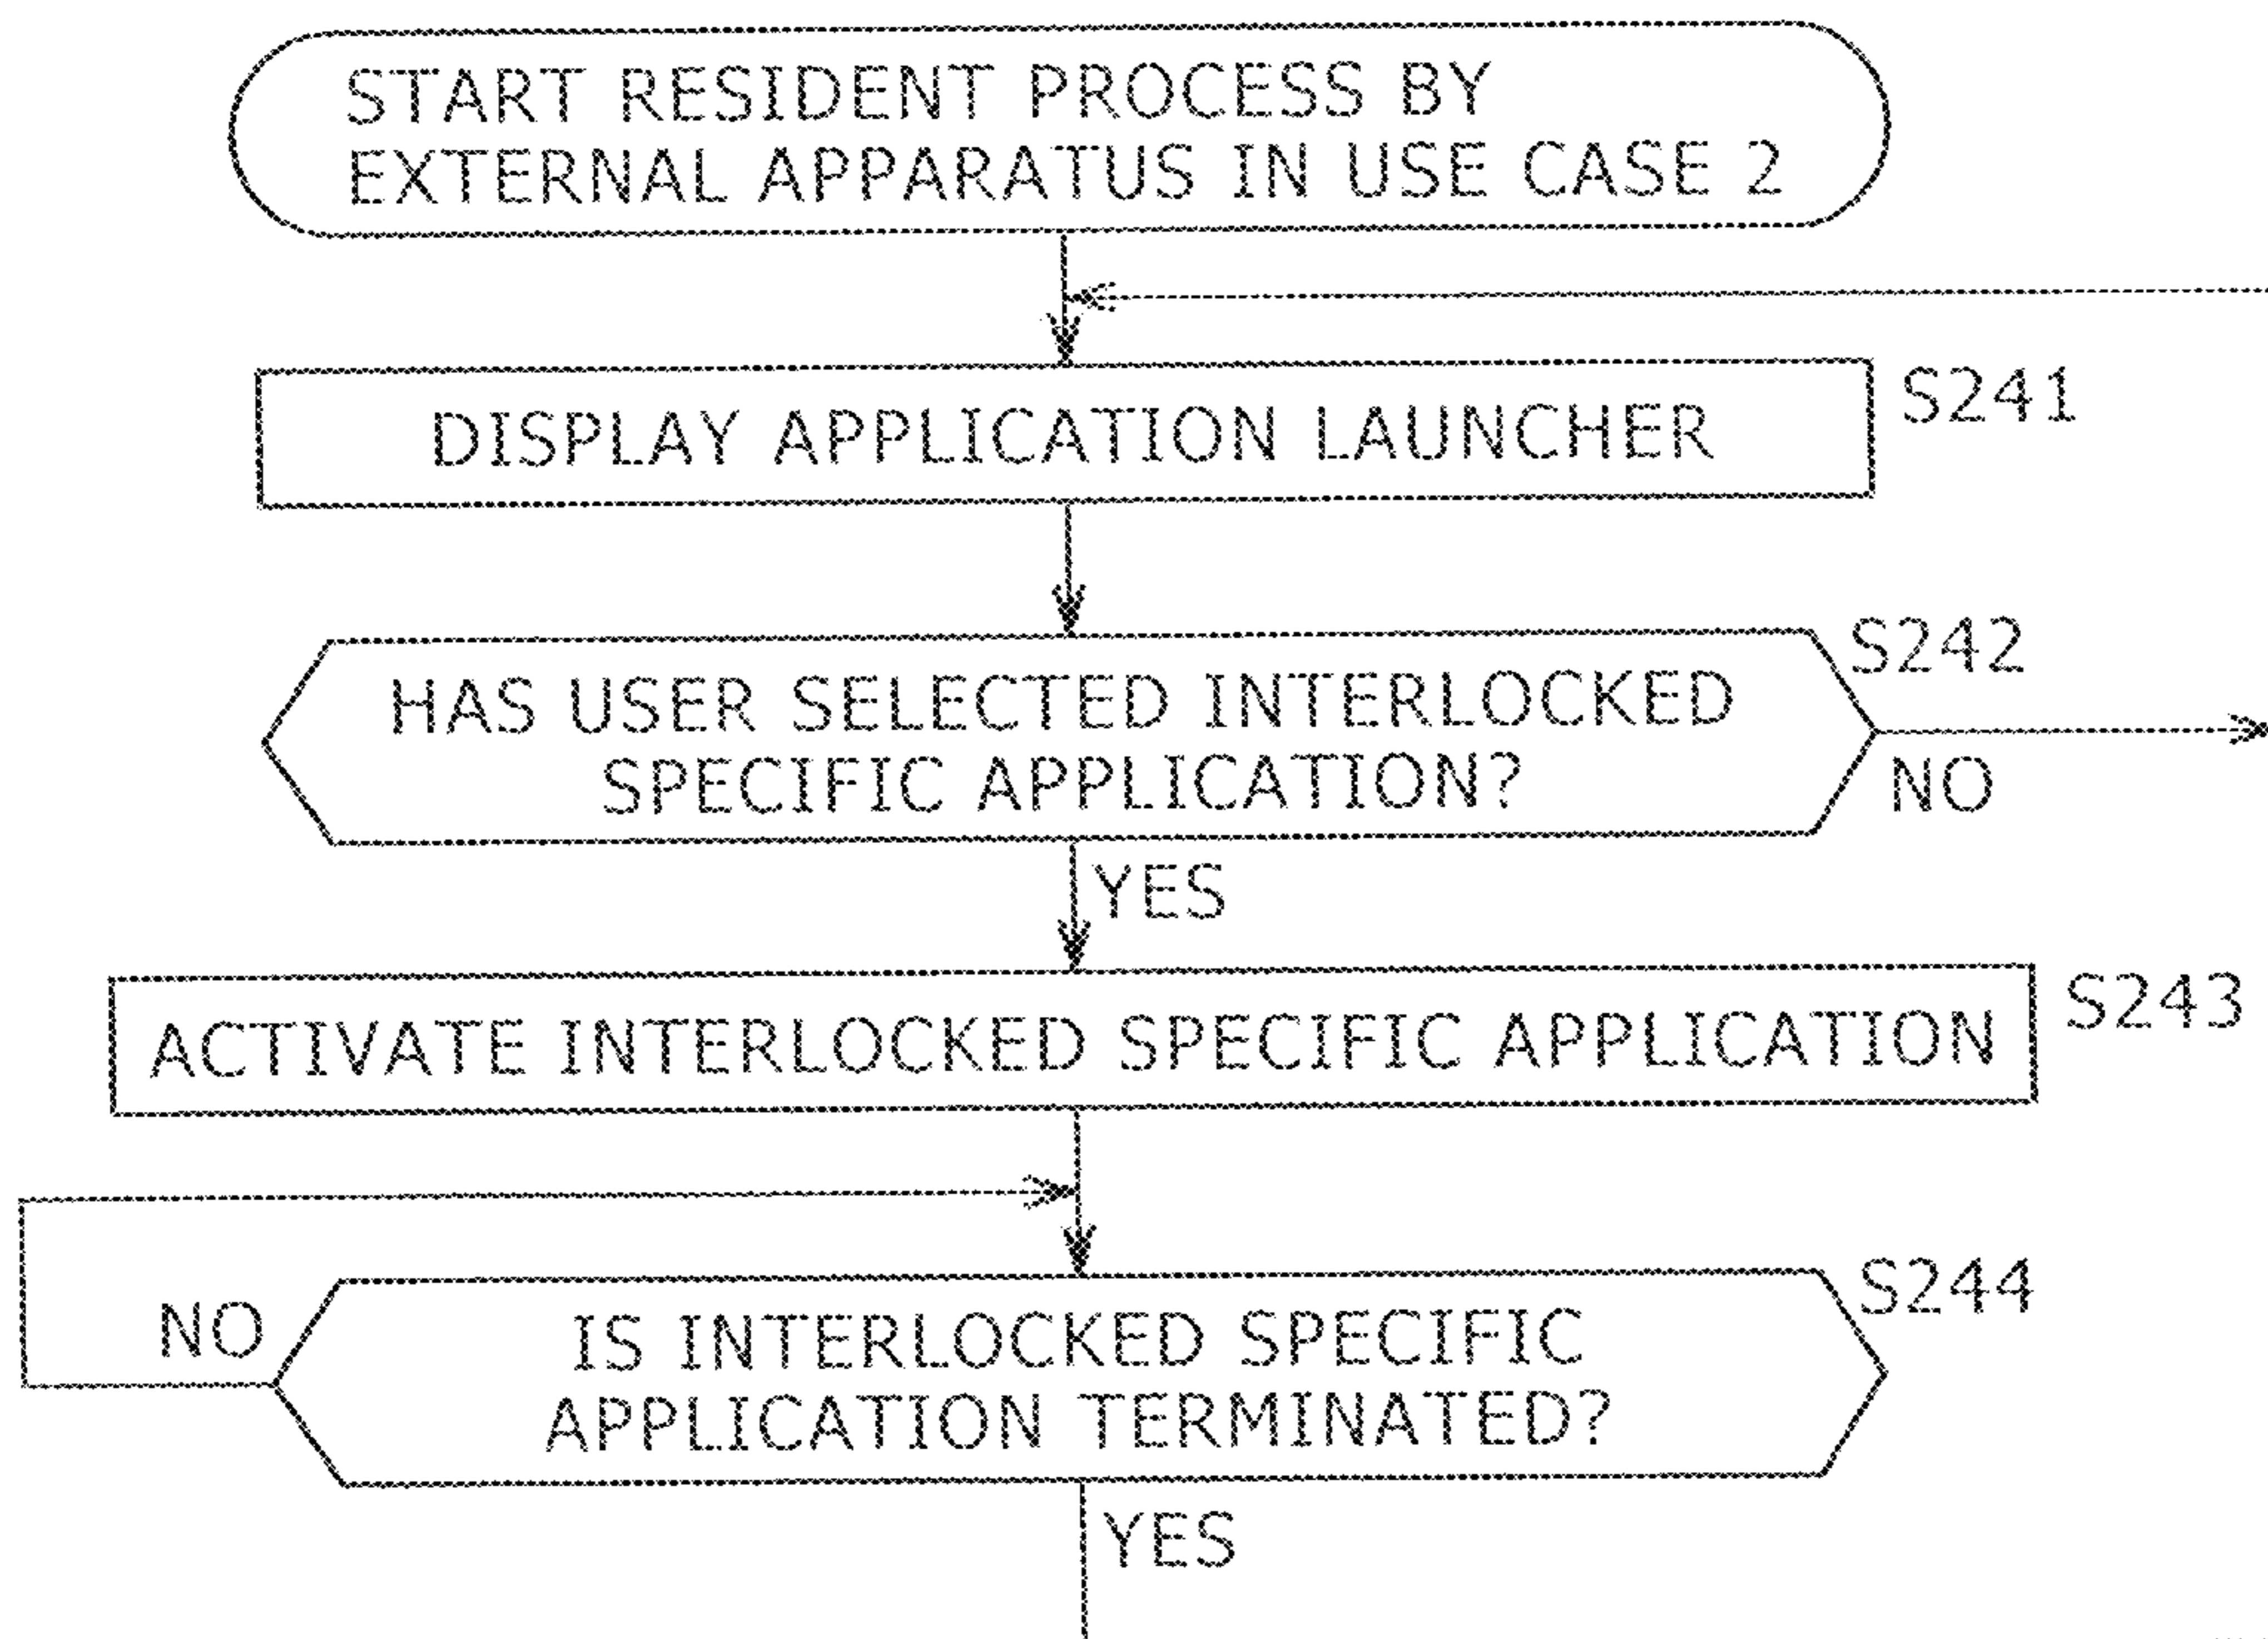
START RESIDENT PROCESS BY EXTERNAL APPARATUS IN USE CASE 2

DISPLAY APPLICATION LAUNCHER

S241

HAS USER SELECTED INTERLOCKED SPECIFIC APPLICATION?

S242

NO

YES

ACTIVATE INTERLOCKED SPECIFIC APPLICATION

S243

NO

IS INTERLOCKED SPECIFIC APPLICATION TERMINATED?

S244

YES